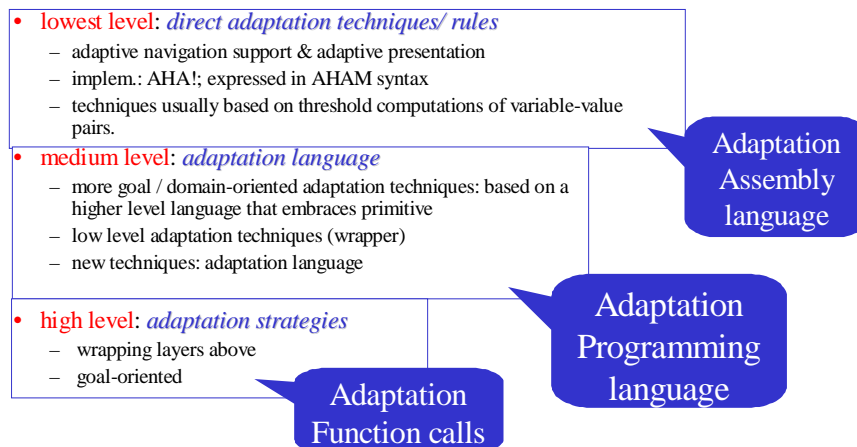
• lowest level: *direct adaptation techniques/ rules*
– adaptive navigation support & adaptive presentation
– implem.: AHA!; expressed in AHAM syntax
– techniques usually based on threshold computations of variable-value pairs.

Adaptation Assembly language

• medium level: *adaptation language*
– more goal / domain-oriented adaptation techniques: based on a higher level language that embraces primitive
– low level adaptation techniques (wrapper)
– new techniques: adaptation language

Adaptation Programming language

• high level: *adaptation strategies*
– wrapping layers above
– goal-oriented

Adaptation Function calls